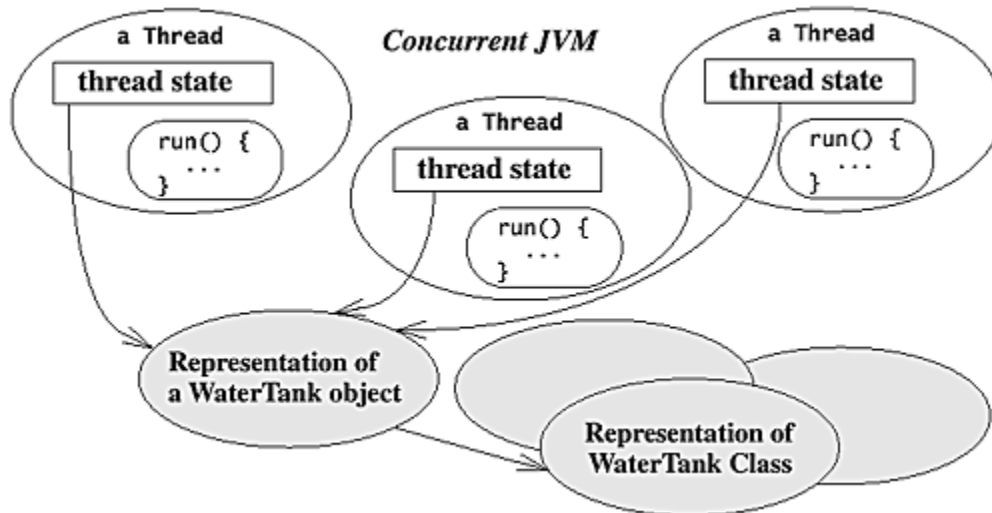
a Thread

thread state

run() {
...
}

*Concurrent JVM*

a Thread

thread state

run() {
...
}

a Thread

thread state

run() {
...
}

Representation of a WaterTank object

Representation of WaterTank Class